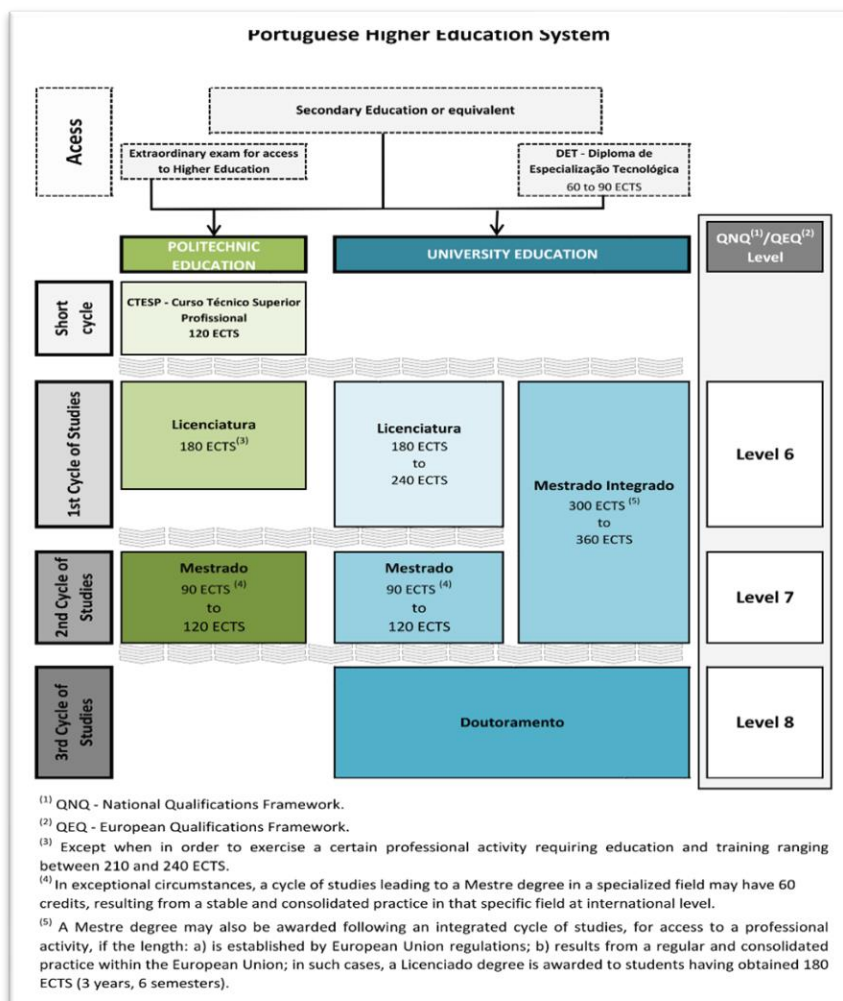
Portuguese Higher Education System

Acess

Secondary Education or equivalent

Extraordinary exam for access to Higher Education

DET - Diploma de Especialização Tecnológica
60 to 90 ECTS

POLITECHNIC EDUCATION

UNIVERSITY EDUCATION

QNQ$^{(1)}$/QEQ$^{(2)}$ Level

Short cycle

CTESP - Curso Técnico Superior Profissional
120 ECTS

1st Cycle of Studies

Licenciatura
180 ECTS$^{(3)}$

Licenciatura
180 ECTS
to
240 ECTS

Mestrado Integrado
300 ECTS $^{(5)}$
to
360 ECTS

Level 6

2nd Cycle of Studies

Mestrado
90 ECTS $^{(4)}$
to
120 ECTS

Mestrado
90 ECTS $^{(4)}$
to
120 ECTS

Level 7

3rd Cycle of Studies

Doutoramento

Level 8

$^{(1)}$ QNQ - National Qualifications Framework.

$^{(2)}$ QEQ - European Qualifications Framework.

$^{(3)}$ Except when in order to exercise a certain professional activity requiring education and training ranging between 210 and 240 ECTS.

$^{(4)}$ In exceptional circumstances, a cycle of studies leading to a Mestre degree in a specialized field may have 60 credits, resulting from a stable and consolidated practice in that specific field at international level.

$^{(5)}$ A Mestre degree may also be awarded following an integrated cycle of studies, for access to a professional activity, if the length: a) is established by European Union regulations; b) results from a regular and consolidated practice within the European Union; in such cases, a Licenciado degree is awarded to students having obtained 180 ECTS (3 years, 6 semesters).